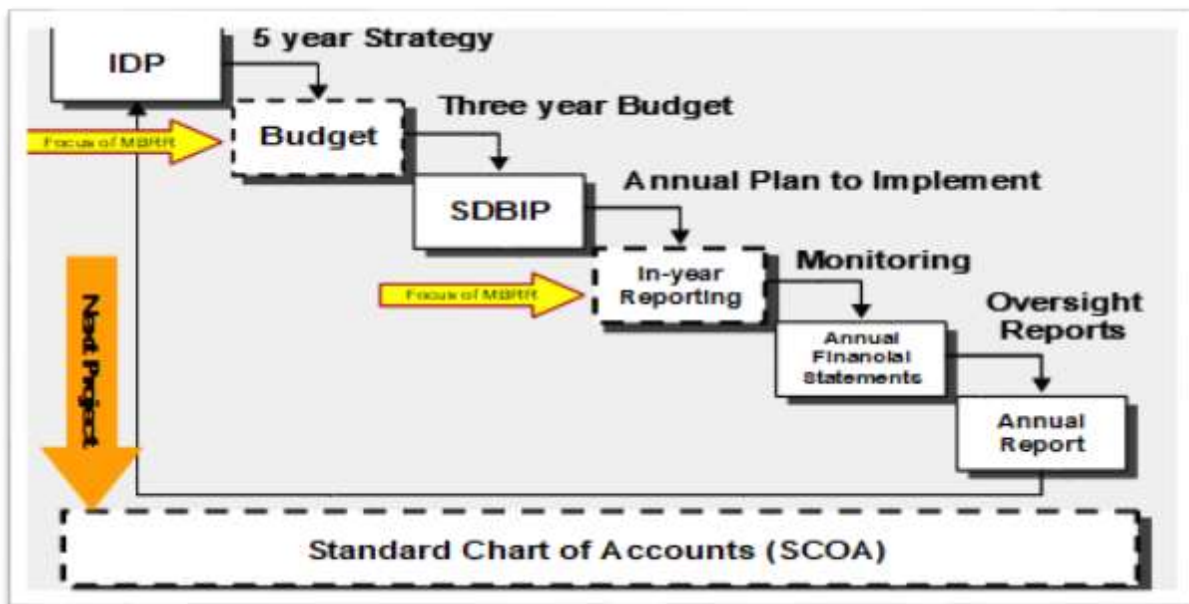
IDP

5 year Strategy

Focus of MBRR

Budget

Three year Budget

SDBIP

Annual Plan to Implement

Focus of MBRR

In-year Reporting

Monitoring

Annual Financial Statements

Oversight Reports

Annual Report

Next Project

Standard Chart of Accounts (SCOA)